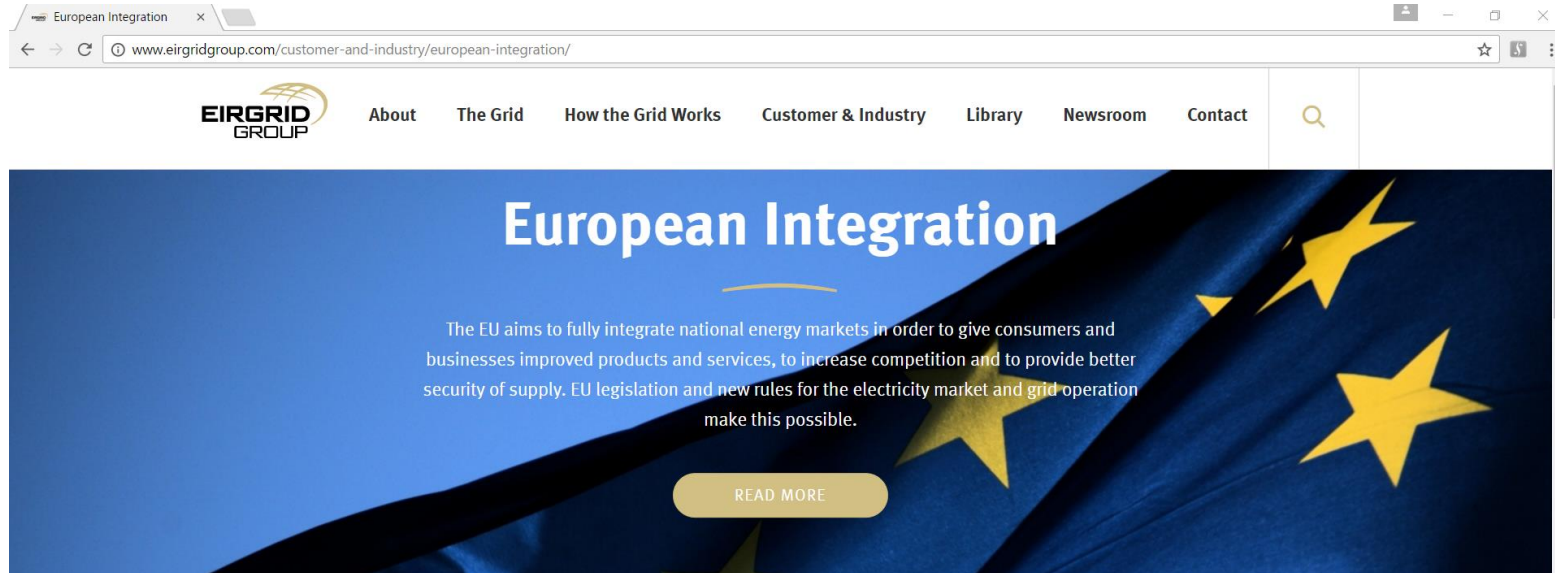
European Integration ×

www.eirgridgroup.com/customer-and-industry/european-integration/

EIRGRID GROUP

About The Grid How the Grid Works Customer & Industry Library Newsroom Contact

European Integration

The EU aims to fully integrate national energy markets in order to give consumers and businesses improved products and services, to increase competition and to provide better security of supply. EU legislation and new rules for the electricity market and grid operation make this possible.

READ MORE